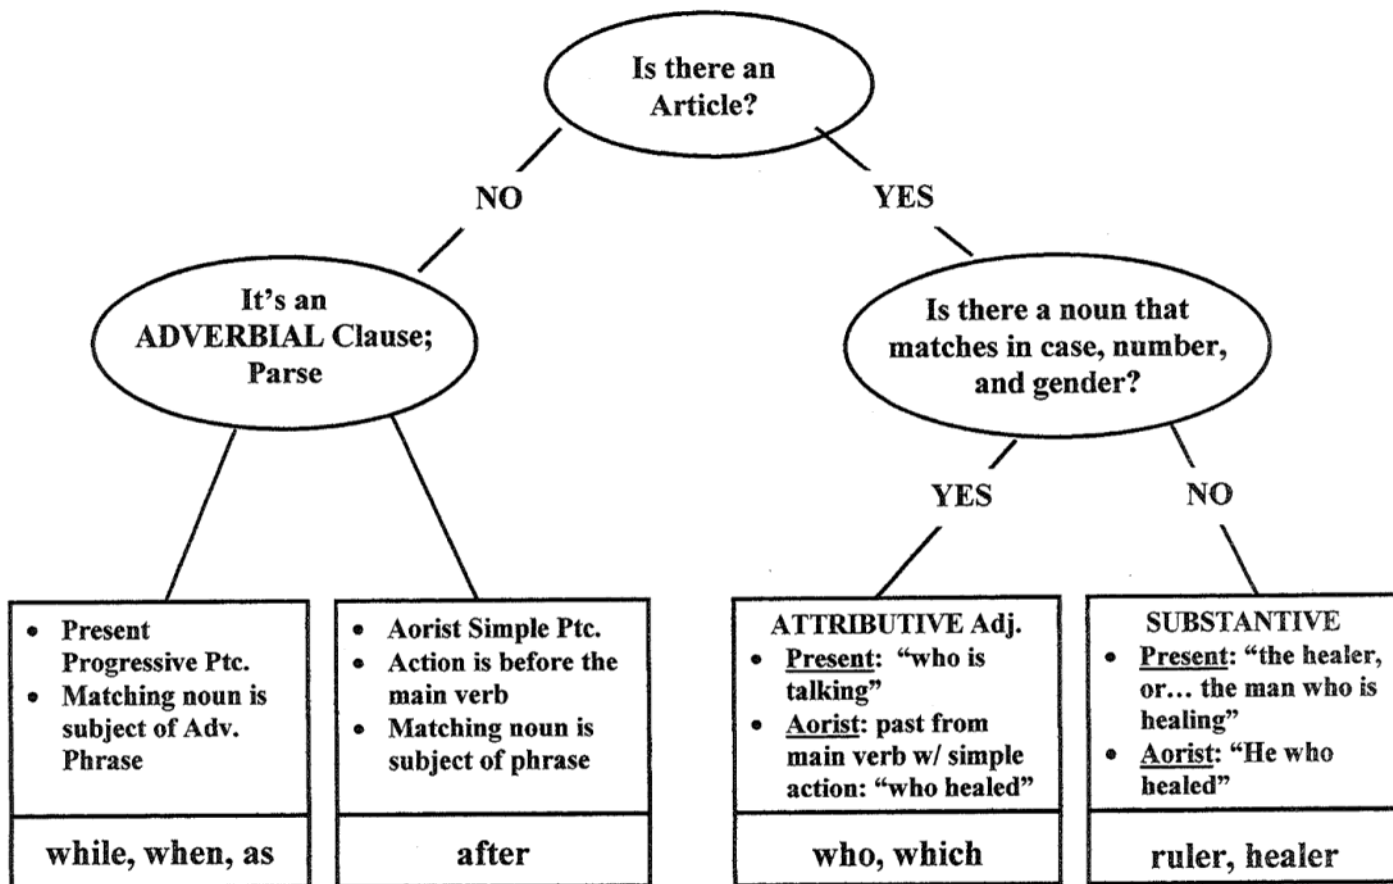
Is there an Article?

NO

YES

It's an ADVERBIAL Clause; Parse

Is there a noun that matches in case, number, and gender?

YES

NO

- Present Progressive Ptc.
- Matching noun is subject of Adv. Phrase

while, when, as

- Aorist Simple Ptc.
- Action is before the main verb
- Matching noun is subject of phrase

after

ATTRIBUTIVE Adj.
- Present: "who is talking"
- Aorist: past from main verb w/ simple action: "who healed"

who, which

SUBSTANTIVE
- Present: "the healer, or… the man who is healing"
- Aorist: "He who healed"

ruler, healer